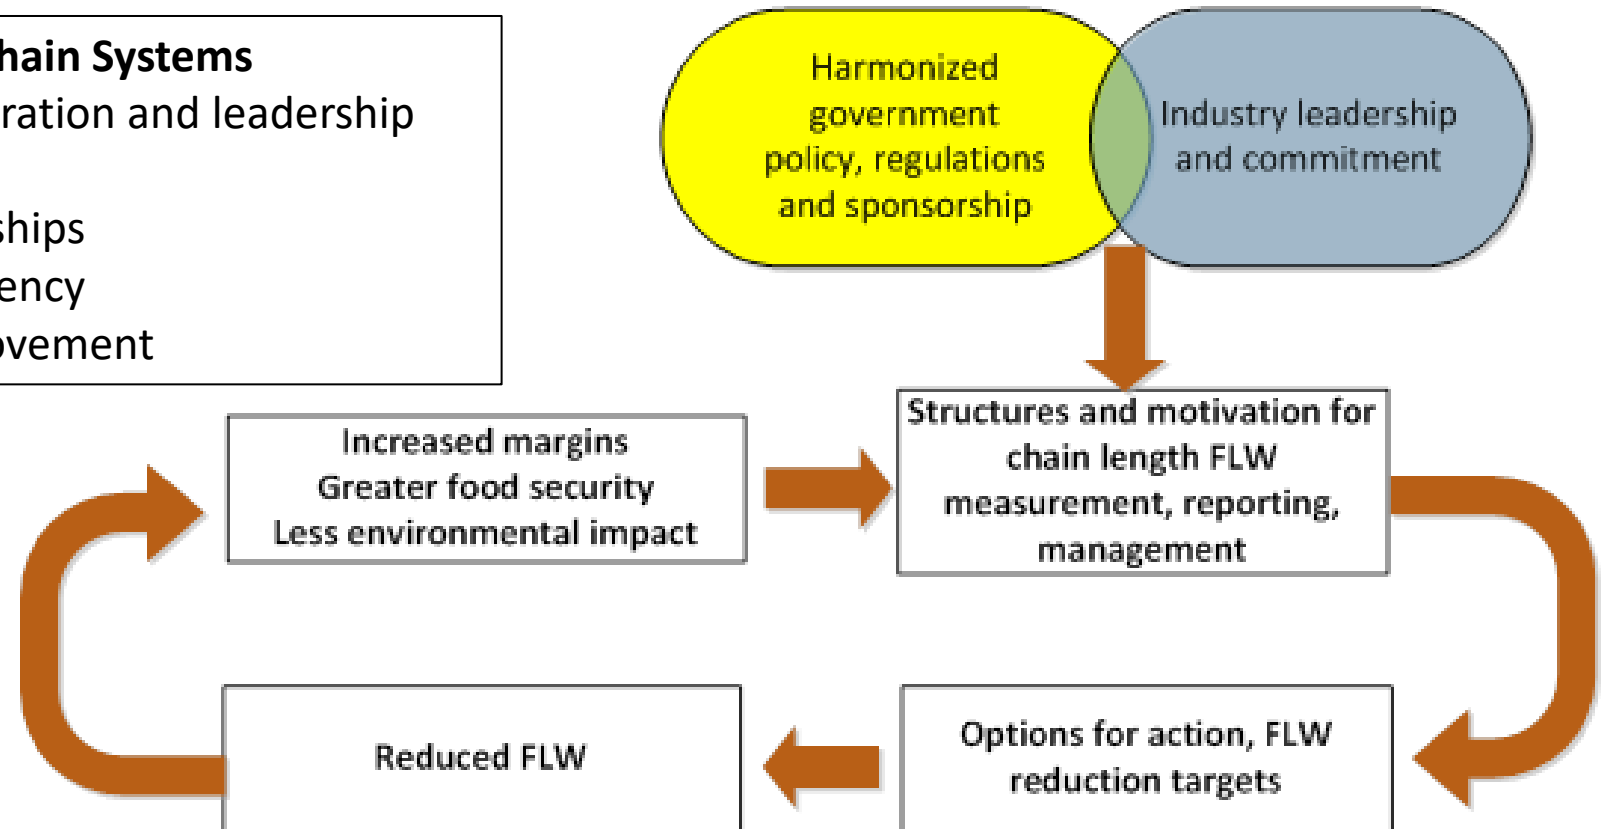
hain Systems
ration and leadership

ships
ency
ovement

Harmonized government policy, regulations and sponsorship

Industry leadership and commitment

Increased margins
Greater food security
Less environmental impact

Structures and motivation for chain length FLW measurement, reporting, management

Reduced FLW

Options for action, FLW reduction targets